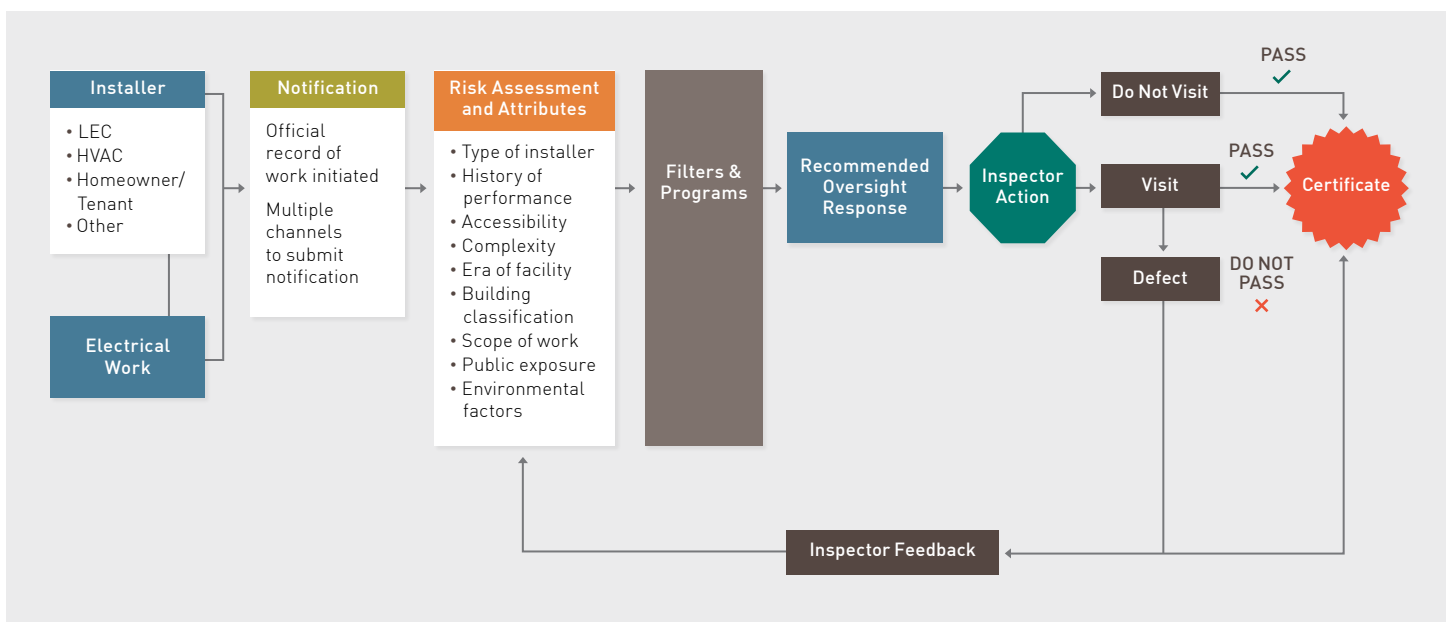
Installer
• LEC
• HVAC
• Homeowner/ Tenant
• Other

Electrical Work

Notification
Official record of work initiated
Multiple channels to submit notification

Risk Assessment and Attributes
• Type of installer
• History of performance
• Accessibility
• Complexity
• Era of facility
• Building classification
• Scope of work
• Public exposure
• Environmental factors

Filters & Programs

Recommended Oversight Response

Inspector Action

Do Not Visit

PASS ✓

Visit

PASS ✓

Certificate

Defect

DO NOT PASS ✕

Inspector Feedback